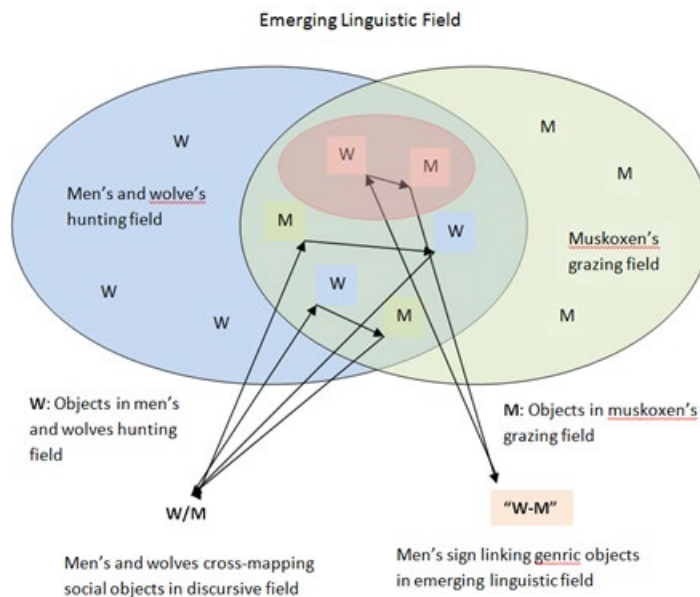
Emerging Linguistic Field

W

Men's and wolve's hunting field

W

W

W

M

M

W

M

W

M

M

Muskoxen's grazing field

M

M

W: Objects in men's and wolves hunting field

M: Objects in muskoxen's grazing field

W/M

"W-M"

Men's and wolves cross-mapping social objects in discursive field

Men's sign linking genric objects in emerging linguistic field